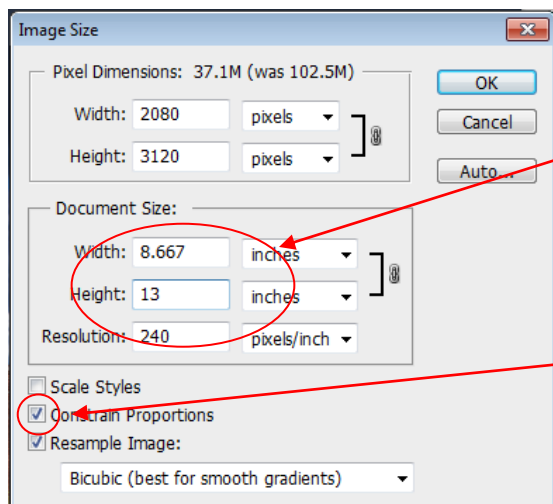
Image Size

Pixel Dimensions: 37.1M (was 102.5M)

Width: 2080 pixels

Height: 3120 pixels

OK

Cancel

Auto...

Document Size:

Width: 8.667 inches

Height: 13 inches

Resolution: 240 pixels/inch

Scale Styles

Constrain Proportions

Resample Image:

Bicubic (best for smooth gradients)